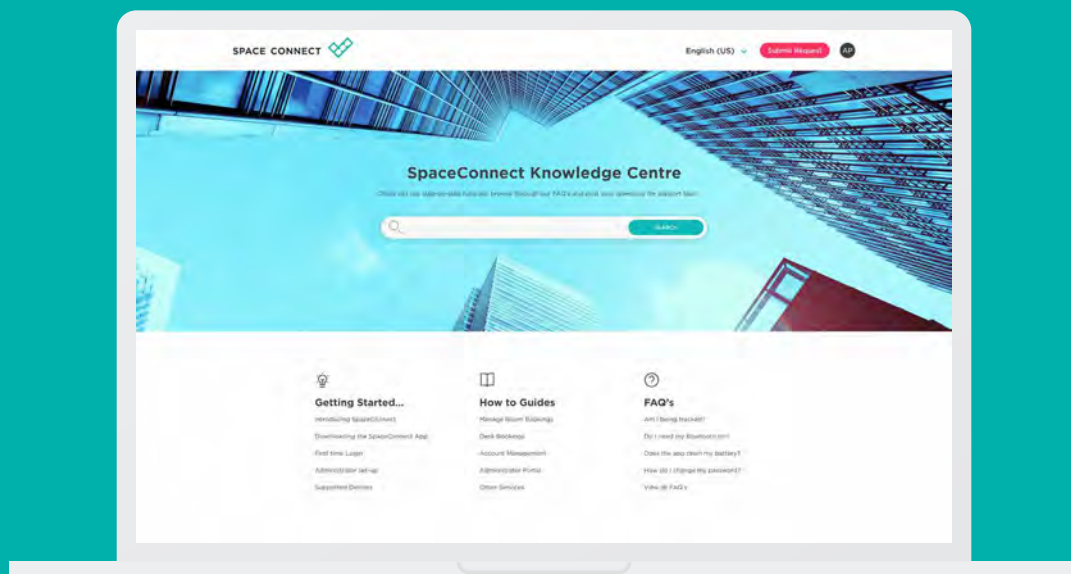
SPACE CONNECT

English (US)

Submit Request

AP

SpaceConnect Knowledge Centre

Check out our step-by-step tutorials, browse through our FAQ's and post your questions for support team

SEARCH

Getting Started...

Introducing SpaceConnect

Downloading the SpaceConnect App

First time Login

Administrator set-up

Supported Devices

How to Guides

Manage Room Bookings

Desk Bookings

Account Management

Administrator Portal

Other Services

FAQ's

Am I being tracked?

Do I need my Bluetooth on?

Does the app drain my battery?

How do I change my password?

View all FAQ's